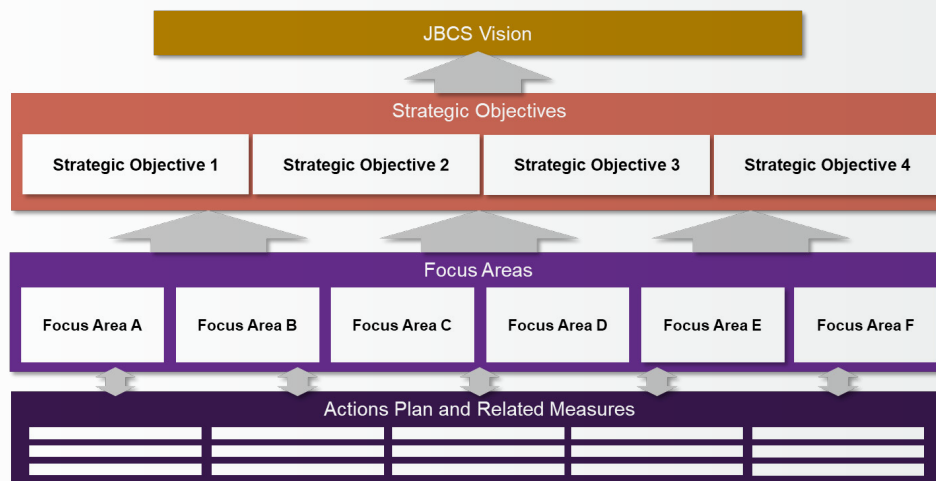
JBCS Vision

Strategic Objectives

Strategic Objective 1
Strategic Objective 2
Strategic Objective 3
Strategic Objective 4

Focus Areas

Focus Area A
Focus Area B
Focus Area C
Focus Area D
Focus Area E
Focus Area F

Actions Plan and Related Measures